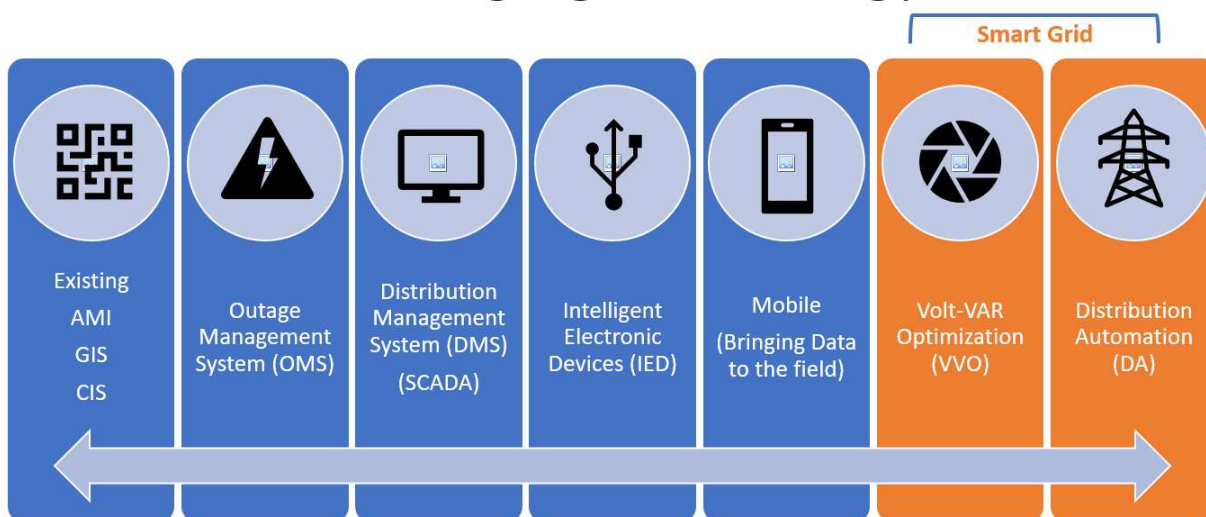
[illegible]

Smart Grid

Existing
AMI
GIS
CIS

Outage Management System (OMS)

Distribution Management System (DMS)
(SCADA)

Intelligent Electronic Devices (IED)

Mobile
(Bringing Data to the field)

Volt-VAR Optimization (VVO)

Distribution Automation (DA)